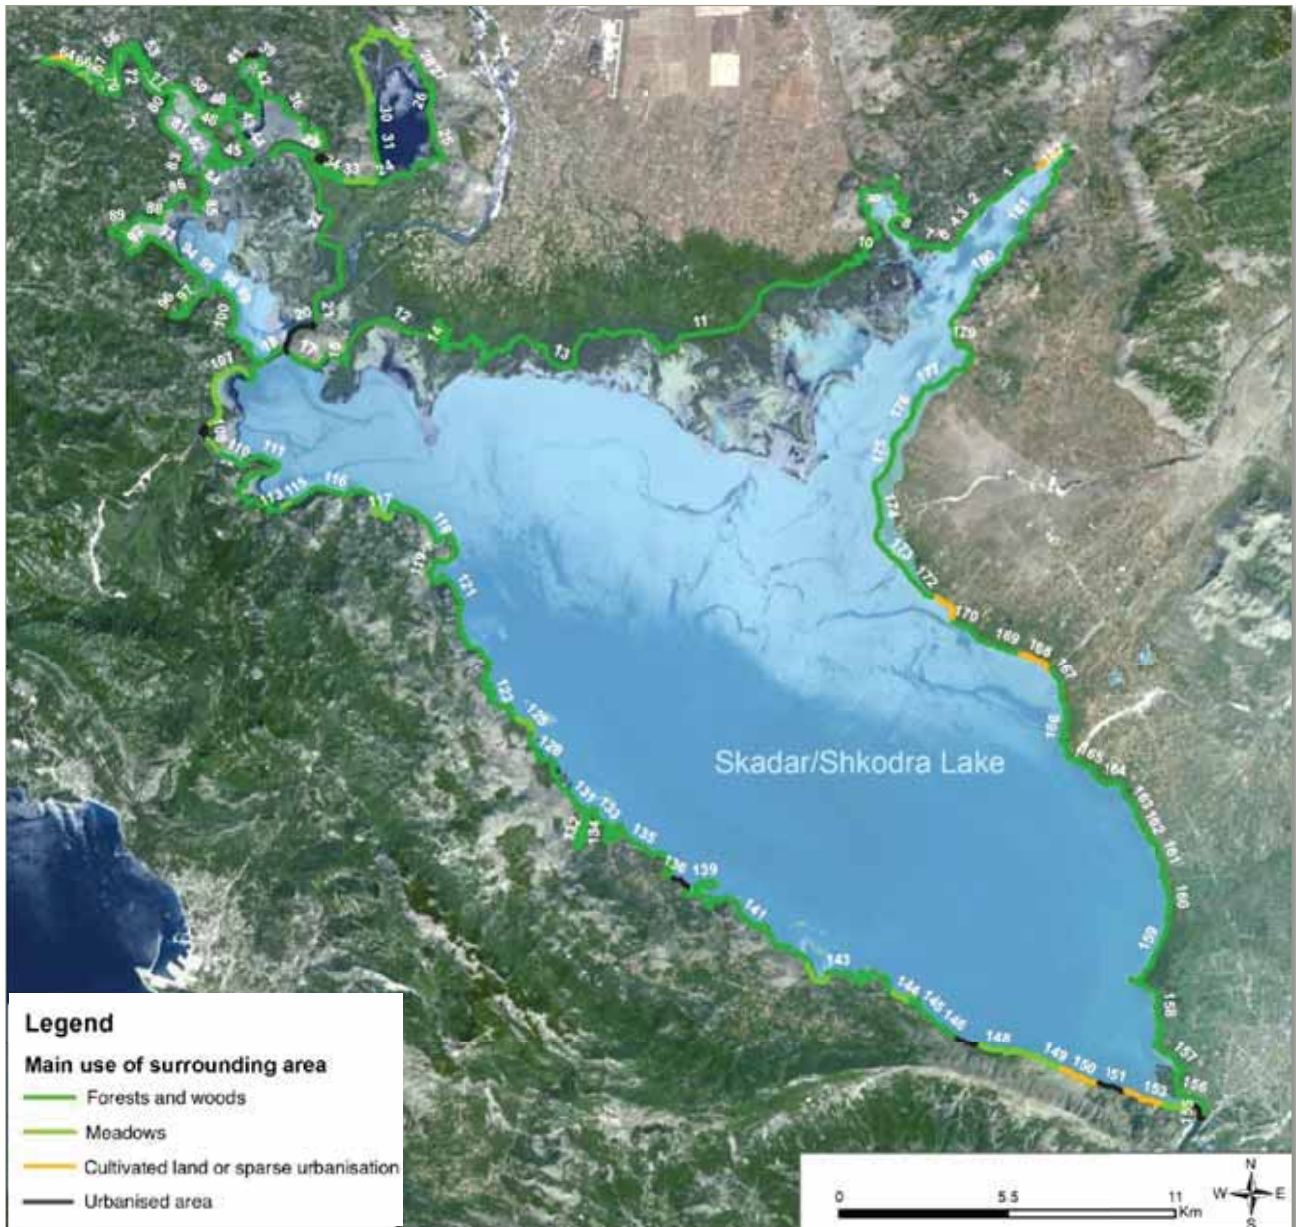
Skadar/Shkodra Lake

Legend

Main use of surrounding area

Forests and woods

Meadows

Cultivated land or sparse urbanisation

Urbanised area

0 5.5 11 Km

N W E S

1 2 3 4 6 7 10 11 12 13 14 17 19 20 21 22 24 28 29 30 31 33 36 41 42 45 46 53 56 72 77 80 83 86 88 89 94 97 98 100 101 109 110 111 113 115 116 117 118 119 121 123 125 128 131 133 134 135 136 139 141 143 144 145 146 148 149 150 151 153 156 157 158 159 160 161 162 163 164 165 166 167 168 169 170 172 173 174 175 176 177 179 180 181